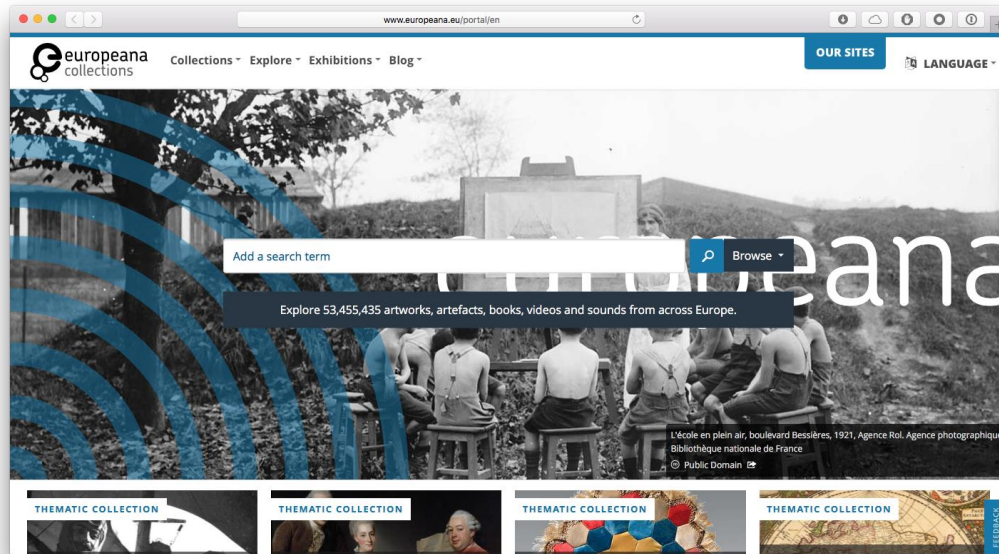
www.europeana.eu/portal/en

europeana collections

Collections Explore Exhibitions Blog

OUR SITES

LANGUAGE

Add a search term

Browse

europeana

Explore 53,455,435 artworks, artefacts, books, videos and sounds from across Europe.

L'école en plein air, boulevard Bessières, 1921, Agence Rol. Agence photographique
Bibliothèque nationale de France
Public Domain

THEMATIC COLLECTION

THEMATIC COLLECTION

THEMATIC COLLECTION

THEMATIC COLLECTION

FEEDBACK